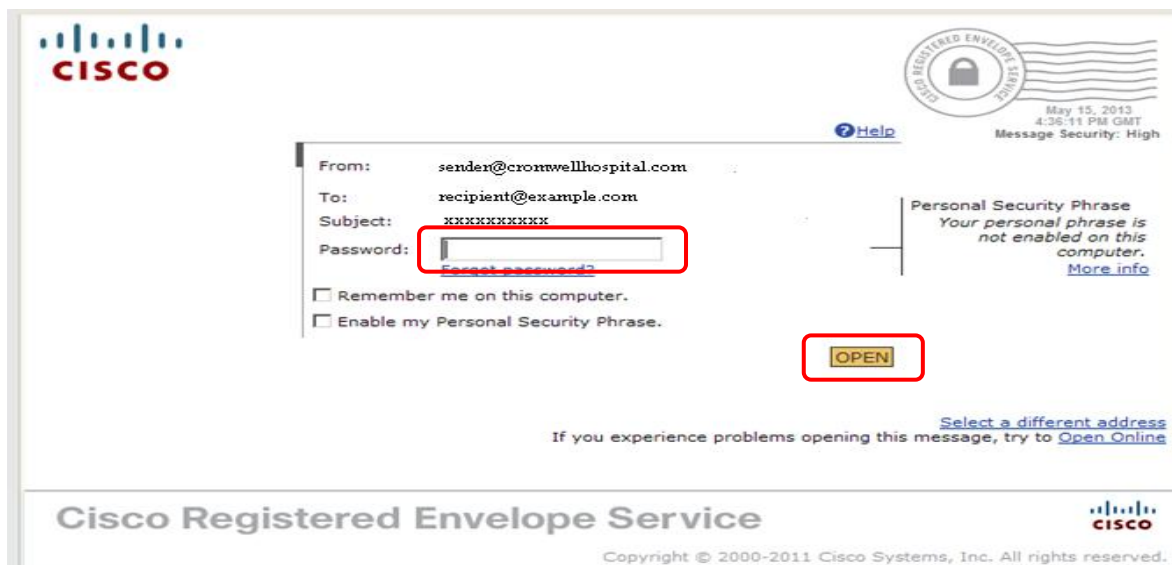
CISCO

CISCO REGISTERED ENVELOPE SERVICE

May 15, 2013
4:36:11 PM GMT
Message Security: High

Help

From: sender@cromwellhospital.com
To: recipient@example.com
Subject: xxxxxxxxxx
Password:
Forgot password?

Personal Security Phrase
Your personal phrase is not enabled on this computer.
More info

Remember me on this computer.
Enable my Personal Security Phrase.

OPEN

Select a different address
If you experience problems opening this message, try to Open Online

Cisco Registered Envelope Service

CISCO

Copyright © 2000-2011 Cisco Systems, Inc. All rights reserved.